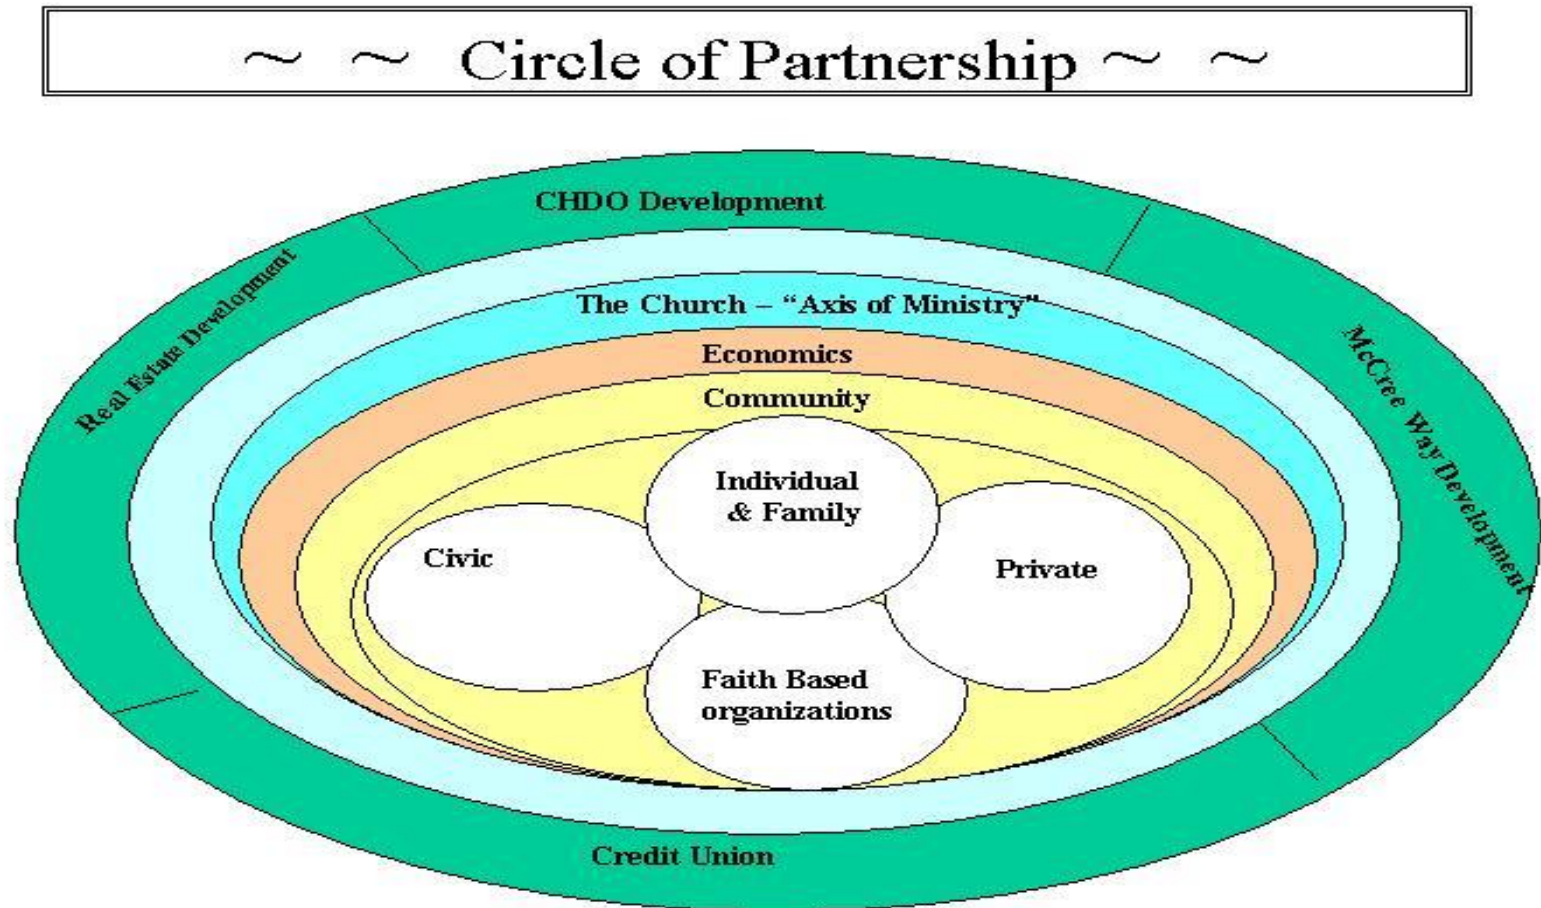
~ ~ Circle of Partnership ~ ~

CHDO Development

Real Estate Development

McCree Way Development

The Church – “Axis of Ministry”

Economics

Community

Individual & Family

Civic

Private

Faith Based organizations

Credit Union